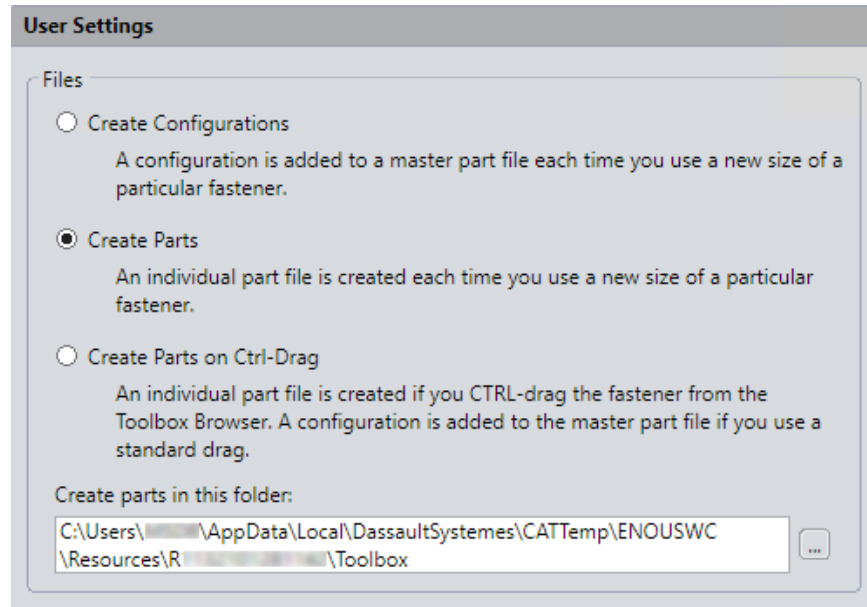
User Settings

Files

Create Configurations

A configuration is added to a master part file each time you use a new size of a particular fastener.

Create Parts

An individual part file is created each time you use a new size of a particular fastener.

Create Parts on Ctrl-Drag

An individual part file is created if you CTRL-drag the fastener from the Toolbox Browser. A configuration is added to the master part file if you use a standard drag.

Create parts in this folder:

C:\Users\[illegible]\AppData\Local\DassaultSystemes\CATTemp\ENOUSWC \Resources\R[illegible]\Toolbox

...